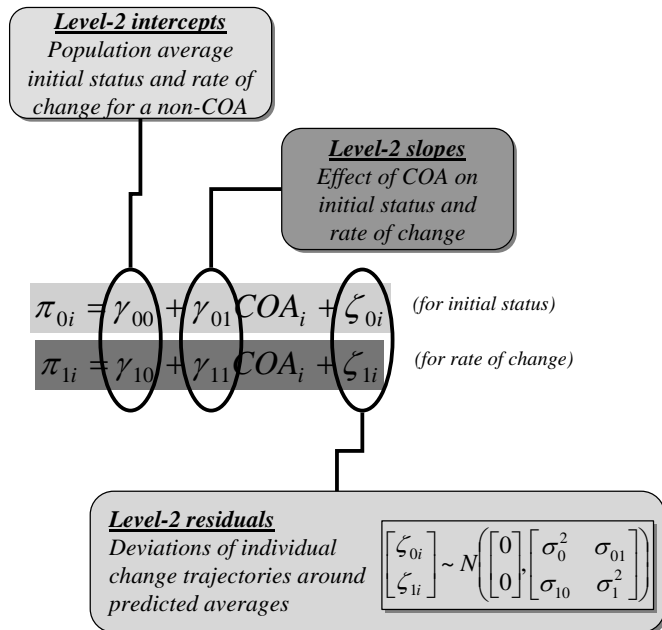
Level-2 intercepts
Population average initial status and rate of change for a non-COA

Level-2 slopes
Effect of COA on initial status and rate of change

$\pi_{0i} = \gamma_{00} + \gamma_{01} COA_i + \zeta_{0i}$ (for initial status)

$\pi_{1i} = \gamma_{10} + \gamma_{11} COA_i + \zeta_{1i}$ (for rate of change)

Level-2 residuals
Deviations of individual change trajectories around predicted averages

$\begin{bmatrix} \zeta_{0i} \\ \zeta_{1i} \end{bmatrix} \sim N\left( \begin{bmatrix} 0 \\ 0 \end{bmatrix}, \begin{bmatrix} \sigma_0^2 & \sigma_{01} \\ \sigma_{10} & \sigma_1^2 \end{bmatrix} \right)$